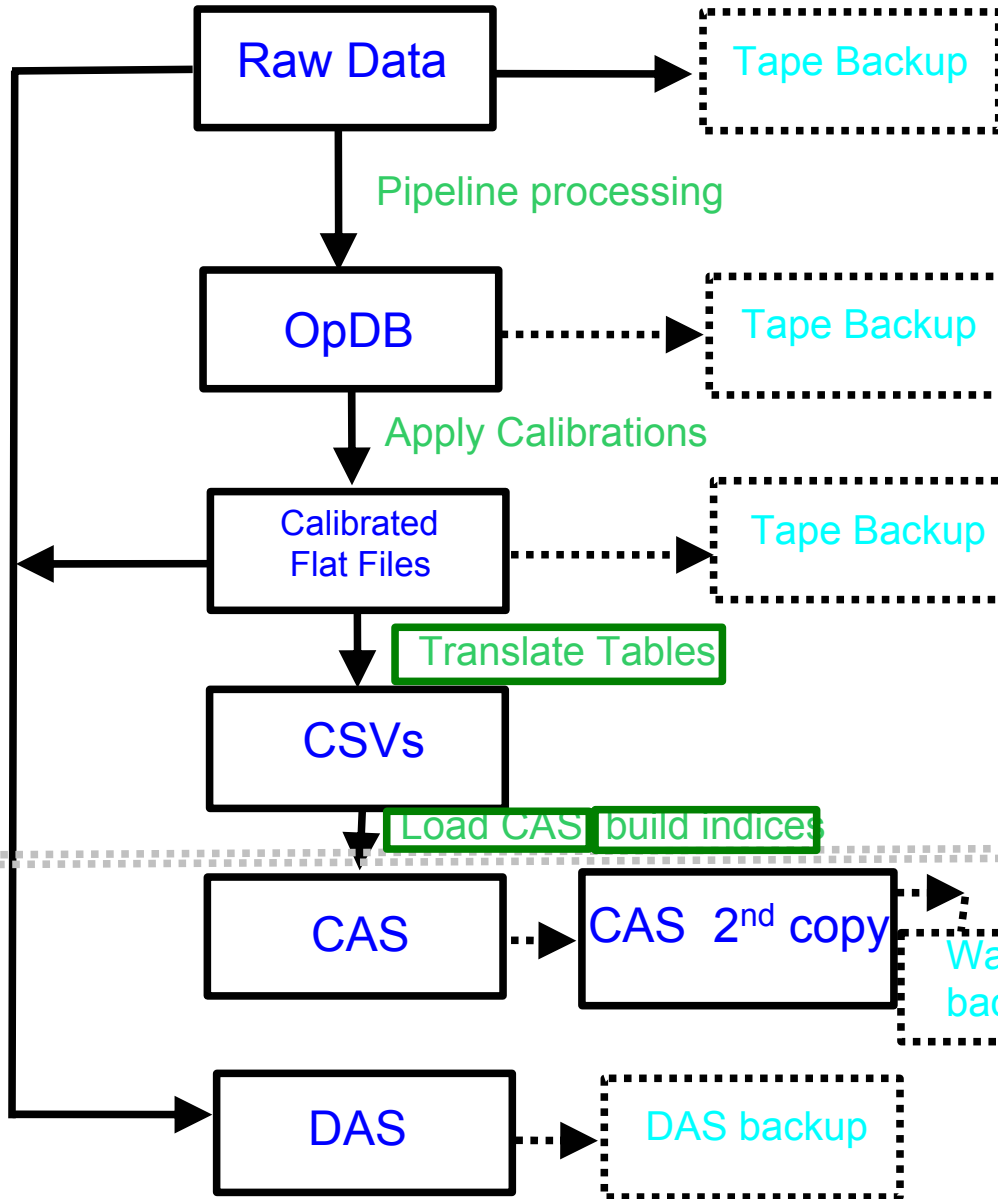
Raw Data

Tape Backup

Pipeline processing

OpDB

Tape Backup

Apply Calibrations

Calibrated Flat Files

Tape Backup

Translate Tables

CSVs

Load CAS

build indices

CAS

CAS $2^{nd}$ copy

Wa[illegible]

bac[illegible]

DAS

DAS backup